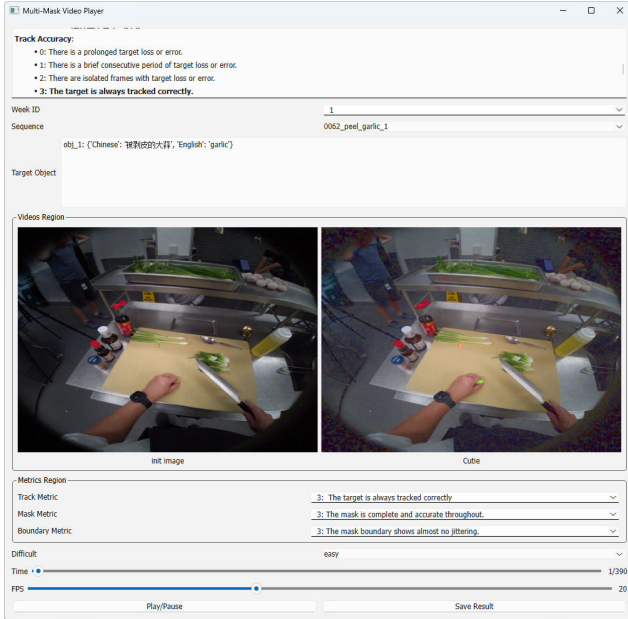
Multi-Mask Video Player

Track Accuracy:
• 0: There is a prolonged target loss or error.
• 1: There is a brief consecutive period of target loss or error.
• 2: There are isolated frames with target loss or error.
• 3: The target is always tracked correctly.

Week ID 1
Sequence 0062_peel_garlic_1
Target Object obj_1: {'Chinese': '被剥皮的大蒜', 'English': 'garlic'}

Videos Region
Init image
Cutie

Metrics Region
Track Metric 3: The target is always tracked correctly
Mask Metric 3: The mask is complete and accurate throughout.
Boundary Metric 3: The mask boundary shows almost no jittering.

Difficult easy
Time 1/390
FPS 20
Play/Pause
Save Result